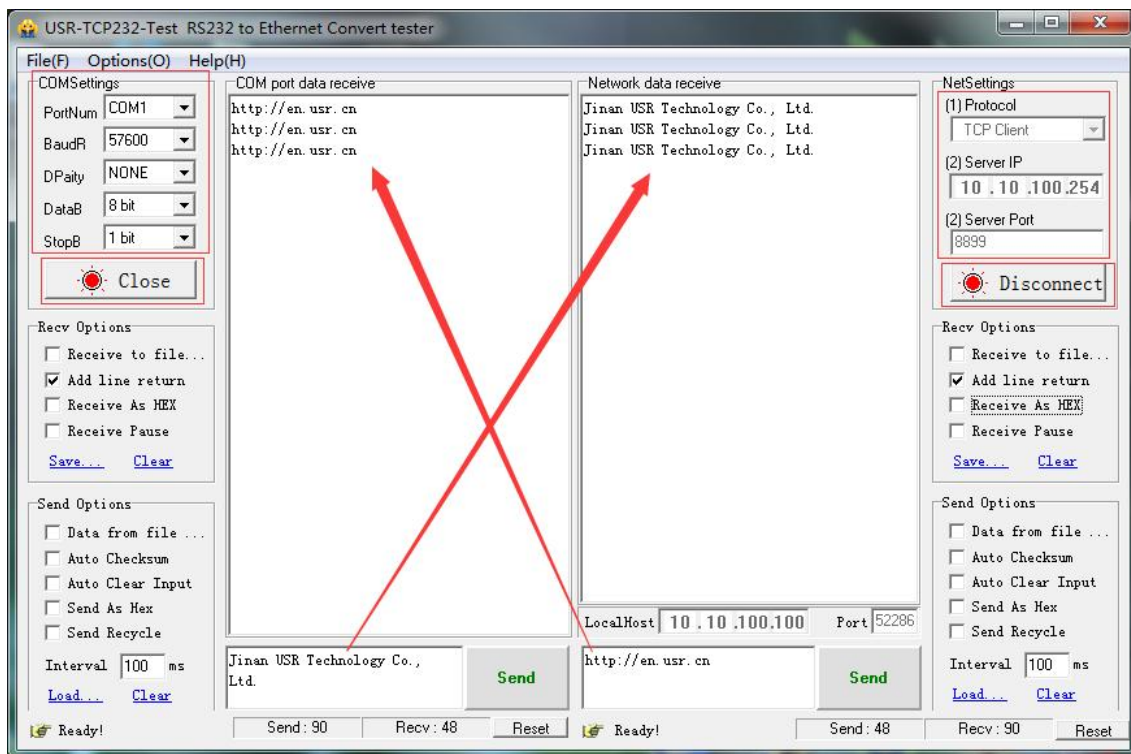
USR-TCP232-Test RS232 to Ethernet Convert tester

File(F) Options(O) Help(H)

COMSettings
PortNum COM1
BaudR 57600
DPaity NONE
DataB 8 bit
StopB 1 bit
Close

COM port data receive
http://en.usr.cn
http://en.usr.cn
http://en.usr.cn

Network data receive
Jinan USR Technology Co., Ltd.
Jinan USR Technology Co., Ltd.
Jinan USR Technology Co., Ltd.

NetSettings
(1) Protocol
TCP Client
(2) Server IP
10 . 10 . 100 . 254
(2) Server Port
8899
Disconnect

Recv Options
Receive to file...
Add line return
Receive As HEX
Receive Pause
Save... Clear

Send Options
Data from file ...
Auto Checksum
Auto Clear Input
Send As Hex
Send Recycle
Interval 100 ms
Load... Clear

Jinan USR Technology Co., Ltd.
Send

LocalHost 10 . 10 . 100 . 100 Port 52286

http://en.usr.cn
Send

Recv Options
Receive to file...
Add line return
Receive As HEX
Receive Pause
Save... Clear

Send Options
Data from file ...
Auto Checksum
Auto Clear Input
Send As Hex
Send Recycle
Interval 100 ms
Load... Clear

Ready! Send : 90 Recv : 48 Reset Ready! Send : 48 Recv : 90 Reset